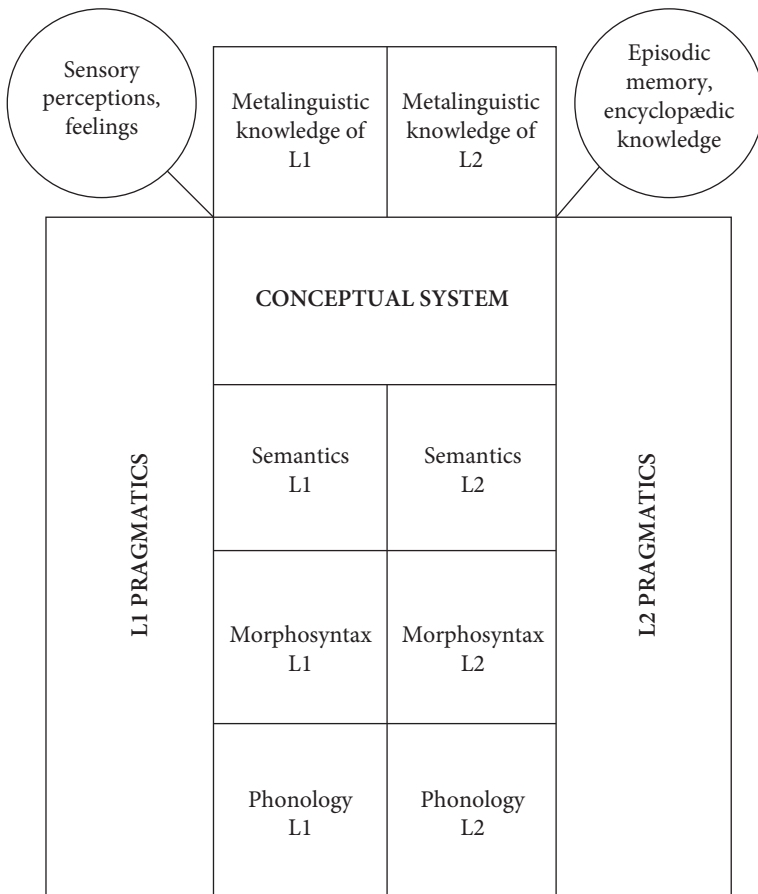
Sensory perceptions, feelings

Metalinguistic knowledge of L1

Metalinguistic knowledge of L2

Episodic memory, encyclopædic knowledge

L1 PRAGMATICS

CONCEPTUAL SYSTEM

Semantics L1

Semantics L2

Morphosyntax L1

Morphosyntax L2

Phonology L1

Phonology L2

L2 PRAGMATICS